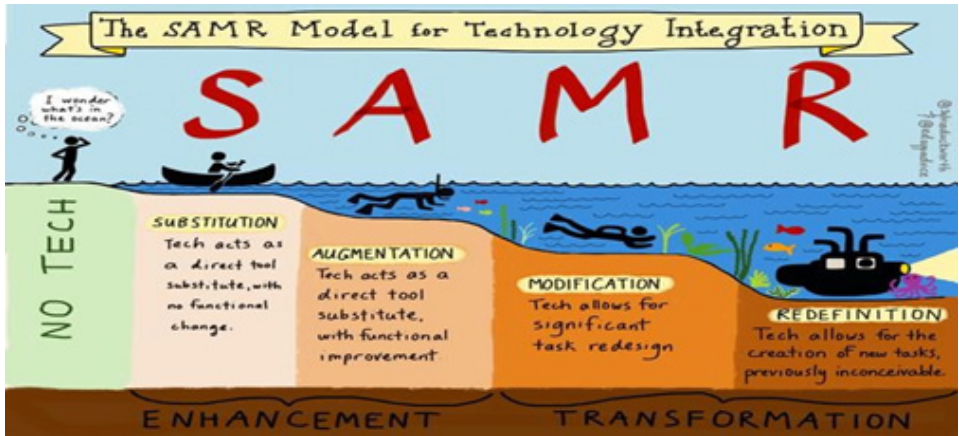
The SAMR Model for Technology Integration

S A M R

I wonder what's in the ocean?

@sylviaduckworth #edtechchat

NO TECH

SUBSTITUTION
Tech acts as a direct tool substitute, with no functional change.

AUGMENTATION
Tech acts as a direct tool substitute, with functional improvement

MODIFICATION
Tech allows for significant task redesign

REDEFINITION
Tech allows for the creation of new tasks, previously inconceivable.

ENHANCEMENT

TRANSFORMATION